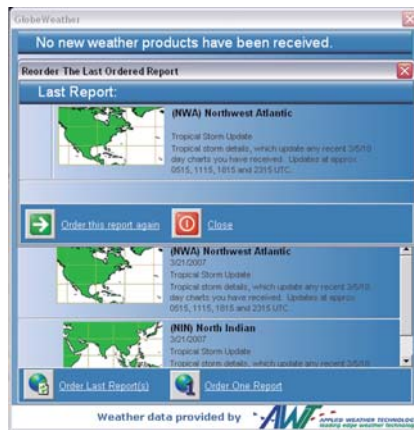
GlobeWeather

No new weather products have been received.

Reorder The Last Ordered Report

Last Report:

(NWA) Northwest Atlantic

Tropical Storm Update

Tropical storm details, which update any recent 3/5/10 day charts you have received. Updates at approx 0515, 1115, 1815 and 2315 UTC.

Order this report again

Close

(NWA) Northwest Atlantic

3/21/2007

Tropical Storm Update

Tropical storm details, which update any recent 3/5/10 day charts you have received. Updates at approx 0515, 1115, 1815 and 2315 UTC.

(NIN) North Indian

3/21/2007

Tropical Storm Update

Tropical storm details, which update any recent 3/5/10

Order Last Report(s)

Order One Report

Weather data provided by AWT APPLIED WEATHER TECHNOLOG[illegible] leading edge weather technolo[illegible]